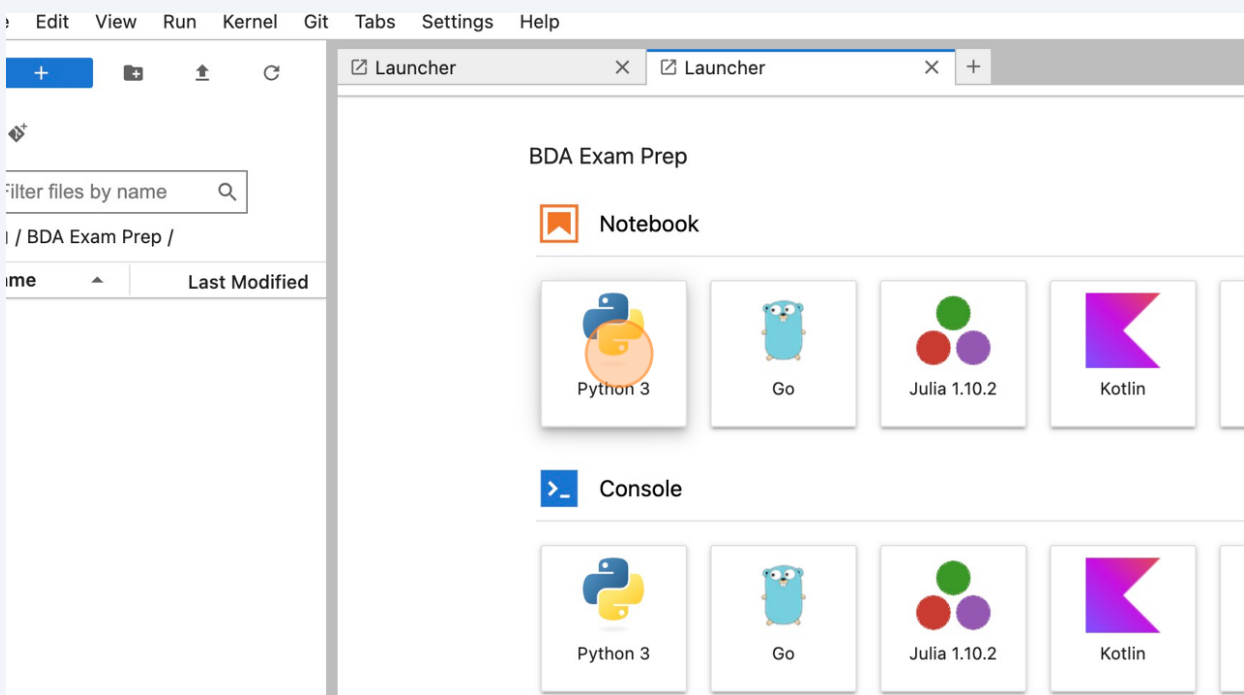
e Edit View Run Kernel Git Tabs Settings Help

+

Filter files by name

/ BDA Exam Prep /

ame Last Modified

Launcher
Launcher
+

BDA Exam Prep

Notebook

Python 3
Go
Julia 1.10.2
Kotlin

Console

Python 3
Go
Julia 1.10.2
Kotlin